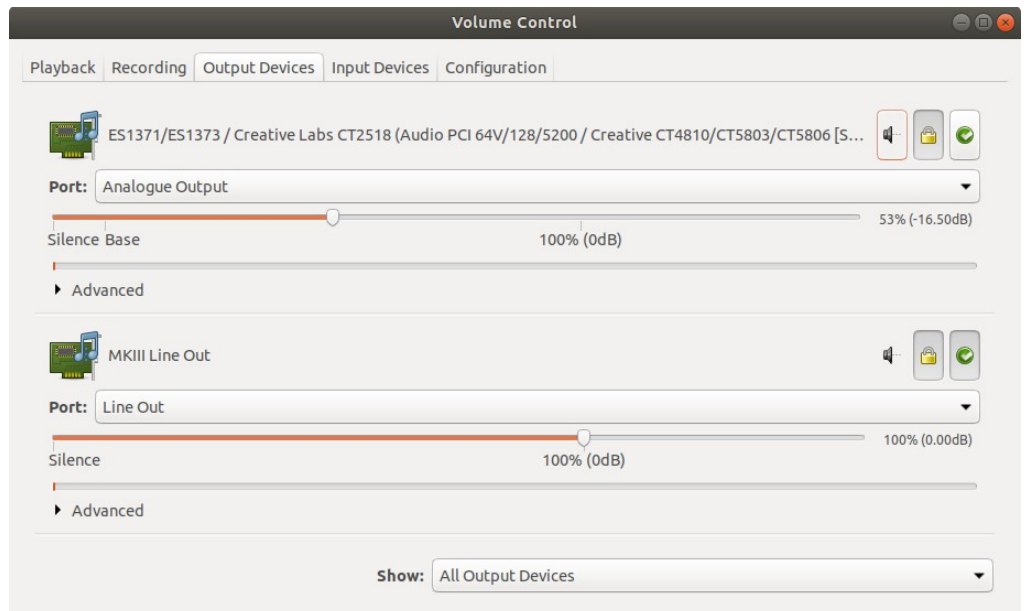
Volume Control

Playback | Recording | Output Devices | Input Devices | Configuration

ES1371/ES1373 / Creative Labs CT2518 (Audio PCI 64V/128/5200 / Creative CT4810/CT5803/CT5806 [S...

Port: Analogue Output

53% (-16.50dB)

Silence Base

100% (0dB)

Advanced

MKIII Line Out

Port: Line Out

100% (0.00dB)

Silence

100% (0dB)

Advanced

Show: All Output Devices